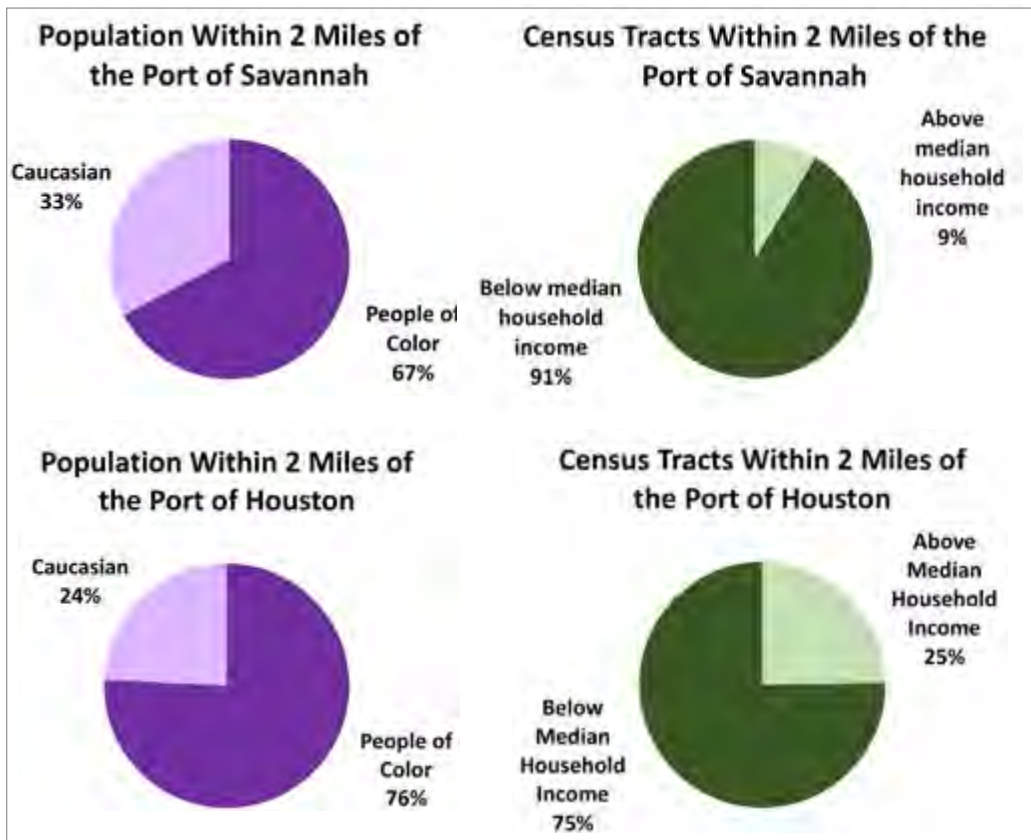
Population Within 2 Miles of the Port of Savannah

Caucasian 33%

People of Color 67%

Census Tracts Within 2 Miles of the Port of Savannah

Above median household income 9%

Below median household income 91%

Population Within 2 Miles of the Port of Houston

Caucasian 24%

People of Color 76%

Census Tracts Within 2 Miles of the Port of Houston

Above Median Household Income 25%

Below Median Household Income 75%